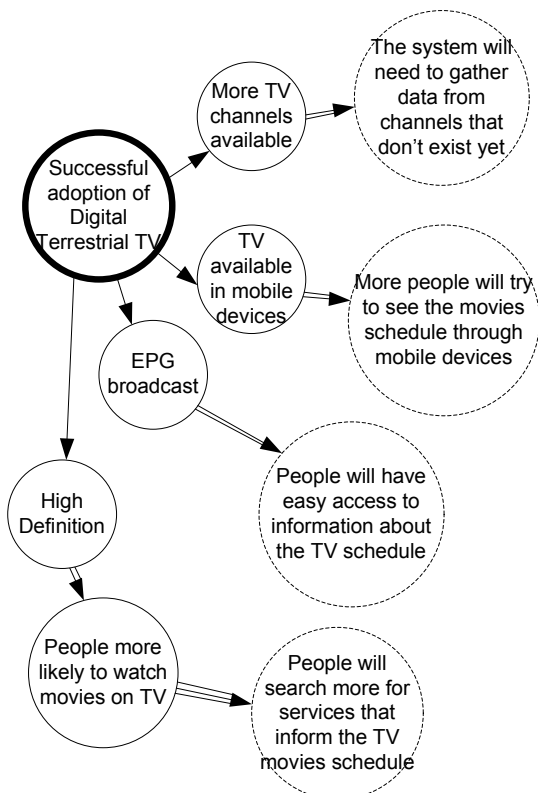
Successful adoption of Digital Terrestrial TV

More TV channels available

The system will need to gather data from channels that don't exist yet

TV available in mobile devices

More people will try to see the movies schedule through mobile devices

EPG broadcast

People will have easy access to information about the TV schedule

High Definition

People more likely to watch movies on TV

People will search more for services that inform the TV movies schedule